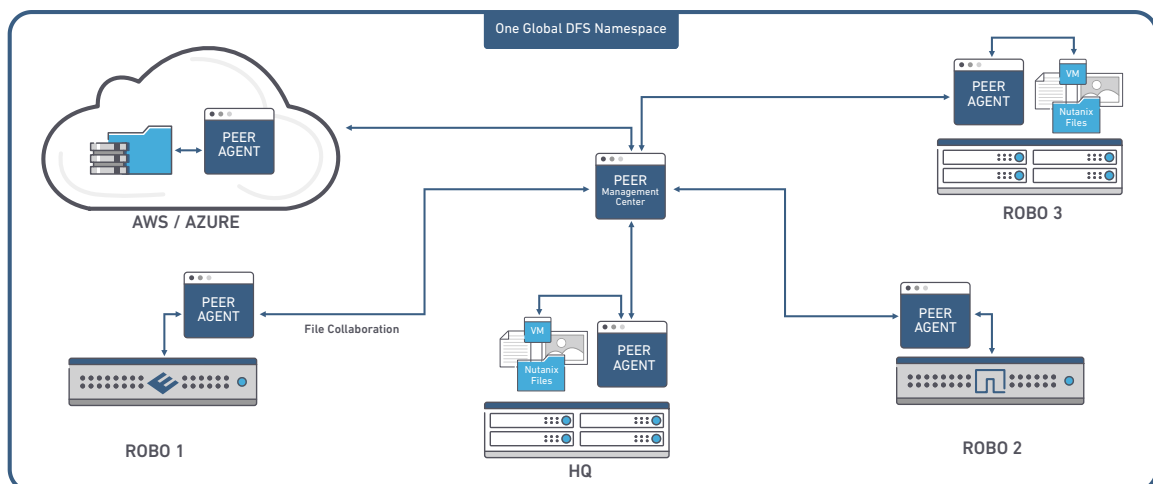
One Global DFS Namespace

PEER AGENT

AWS / AZURE

PEER Management Center

PEER AGENT

VM

Nutanix Files

ROBO 3

PEER AGENT

File Collaboration

ROBO 1

VM

Nutanix Files

PEER AGENT

HQ

PEER AGENT

ROBO 2